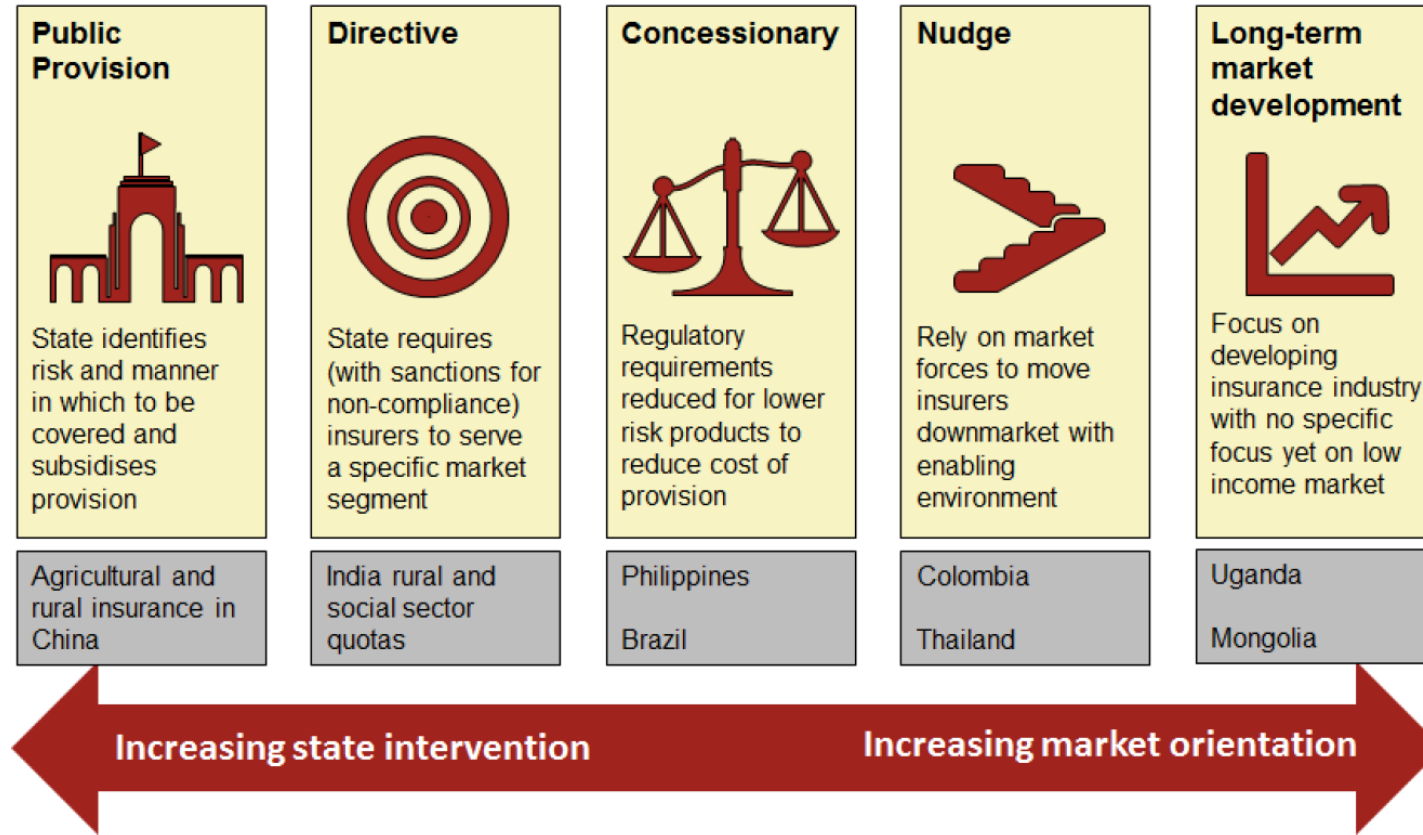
Public Provision

State identifies risk and manner in which to be covered and subsidises provision

Agricultural and rural insurance in China

Directive

State requires (with sanctions for non-compliance) insurers to serve a specific market segment

India rural and social sector quotas

Concessionary

Regulatory requirements reduced for lower risk products to reduce cost of provision

Philippines

Brazil

Nudge

Rely on market forces to move insurers downmarket with enabling environment

Colombia

Thailand

Long-term market development

Focus on developing insurance industry with no specific focus yet on low income market

Uganda

Mongolia

Increasing state intervention

Increasing market orientation